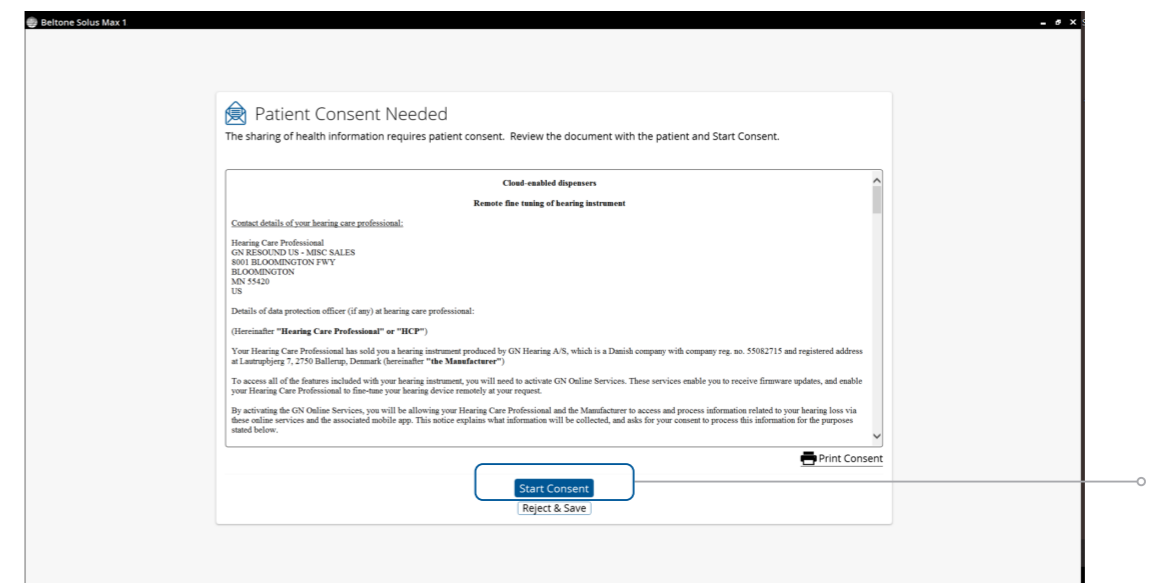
Beltone Solus Max 1

Patient Consent Needed

The sharing of health information requires patient consent. Review the document with the patient and Start Consent.

Cloud-enabled dispensers

Remote fine tuning of hearing instrument

Contact details of your hearing care professional:

Hearing Care Professional
GN RESOUND US - MISC SALES
8001 BLOOMINGTON FWY
BLOOMINGTON
MN 55420
US

Details of data protection officer (if any) at hearing care professional:

(Hereinafter "Hearing Care Professional" or "HCP")

Your Hearing Care Professional has sold you a hearing instrument produced by GN Hearing A/S, which is a Danish company with company reg. no. 55082715 and registered address at Lautrupbjerg 7, 2750 Ballerup, Denmark (hereinafter "the Manufacturer")

To access all of the features included with your hearing instrument, you will need to activate GN Online Services. These services enable you to receive firmware updates, and enable your Hearing Care Professional to fine-tune your hearing device remotely at your request.

By activating the GN Online Services, you will be allowing your Hearing Care Professional and the Manufacturer to access and process information related to your hearing loss via these online services and the associated mobile app. This notice explains what information will be collected, and asks for your consent to process this information for the purposes stated below.

Print Consent

Start Consent

Reject & Save